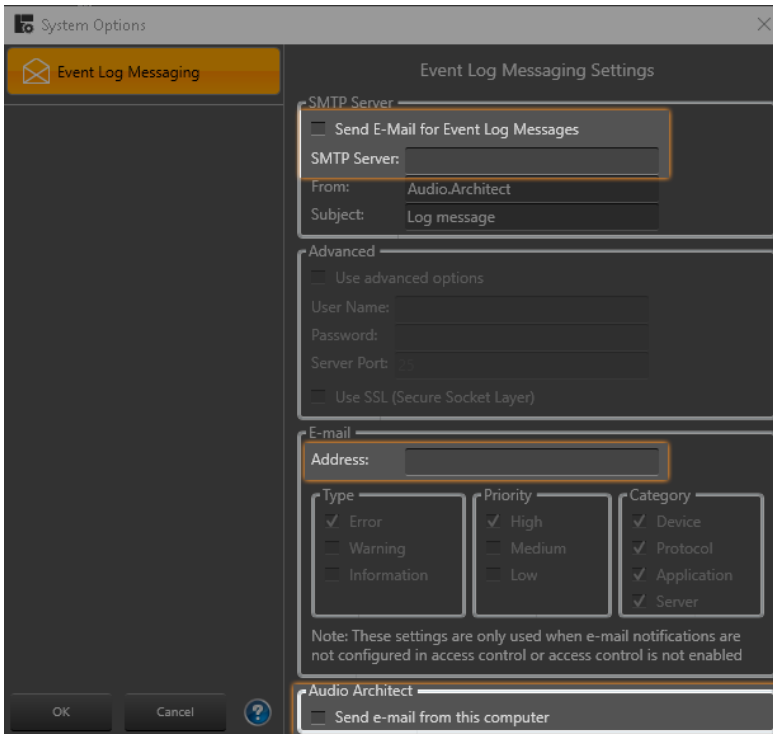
System Options

Event Log Messaging

Event Log Messaging Settings

SMTP Server

Send E-Mail for Event Log Messages

SMTP Server:

From: Audio.Architect

Subject: Log message

Advanced

Use advanced options

User Name:

Password:

Server Port: 25

Use SSL (Secure Socket Layer)

E-mail

Address:

Type

✓ Error

Warning

Information

Priority

✓ High

Medium

Low

Category

✓ Device

✓ Protocol

✓ Application

✓ Server

Note: These settings are only used when e-mail notifications are not configured in access control or access control is not enabled

Audio Architect

Send e-mail from this computer

OK

Cancel

?